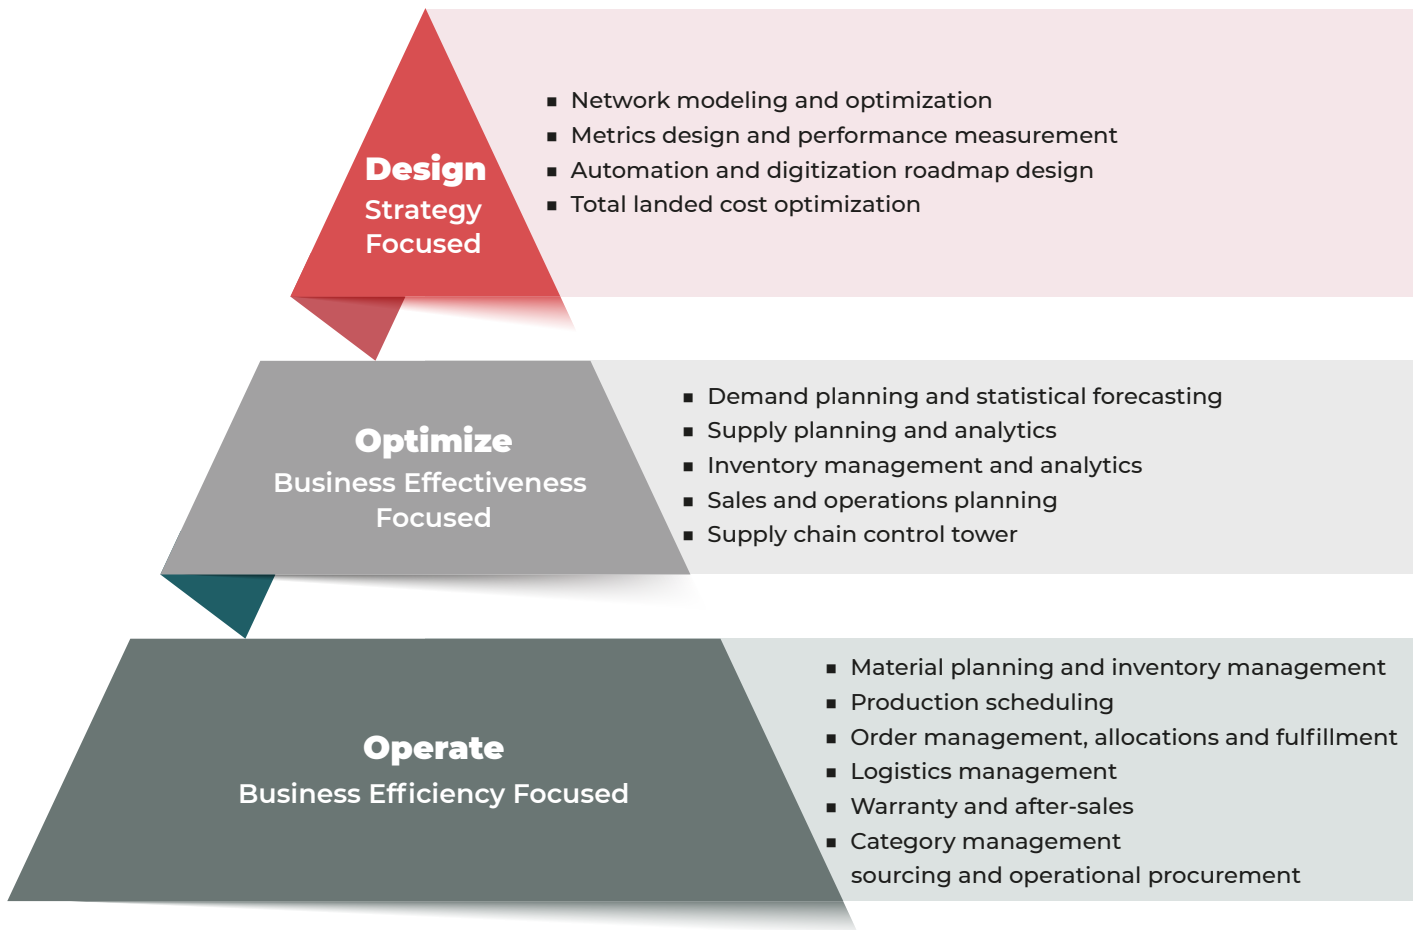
Design
Strategy Focused

- Network modeling and optimization
- Metrics design and performance measurement
- Automation and digitization roadmap design
- Total landed cost optimization

Optimize
Business Effectiveness Focused

- Demand planning and statistical forecasting
- Supply planning and analytics
- Inventory management and analytics
- Sales and operations planning
- Supply chain control tower

Operate
Business Efficiency Focused

- Material planning and inventory management
- Production scheduling
- Order management, allocations and fulfillment
- Logistics management
- Warranty and after-sales
- Category management sourcing and operational procurement